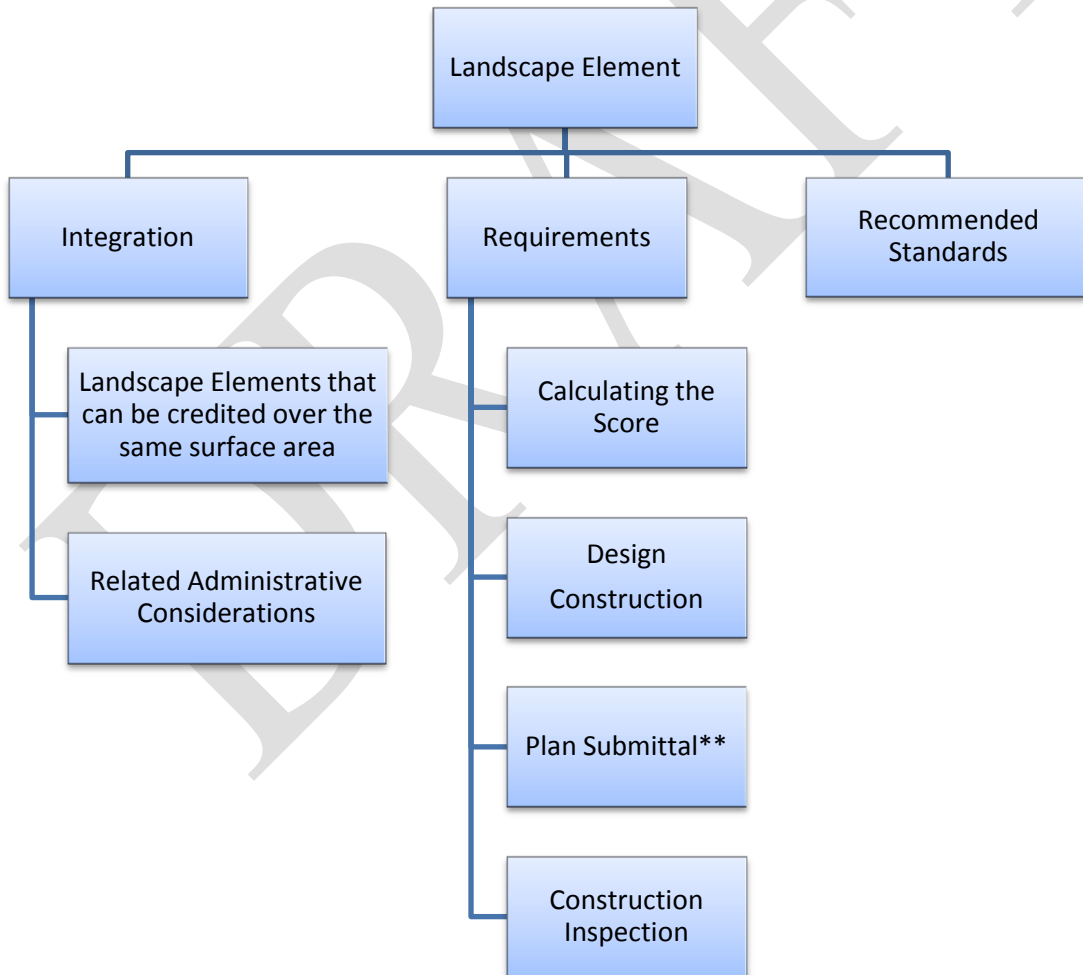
Landscape Element

Integration

Requirements

Recommended Standards

Landscape Elements that can be credited over the same surface area

Related Administrative Considerations

Calculating the Score

Design Construction

Plan Submittal**

Construction Inspection

DRAFT